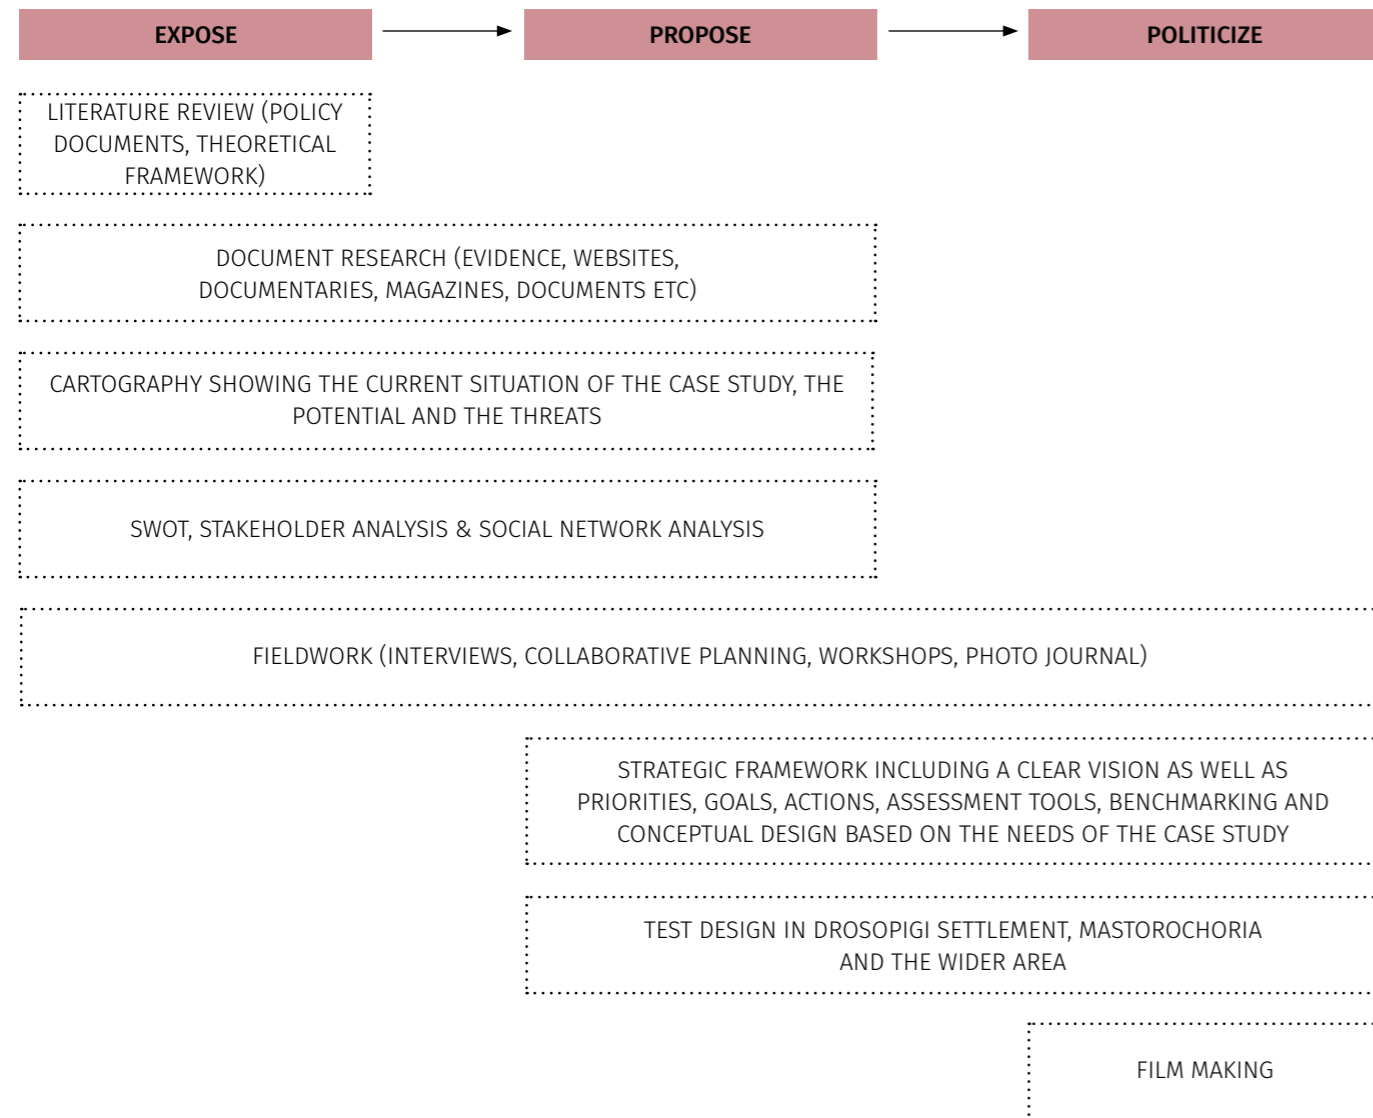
EXPOSE

PROPOSE

POLITICIZE

LITERATURE REVIEW (POLICY DOCUMENTS, THEORETICAL FRAMEWORK)

DOCUMENT RESEARCH (EVIDENCE, WEBSITES, DOCUMENTARIES, MAGAZINES, DOCUMENTS ETC)

CARTOGRAPHY SHOWING THE CURRENT SITUATION OF THE CASE STUDY, THE POTENTIAL AND THE THREATS

SWOT, STAKEHOLDER ANALYSIS & SOCIAL NETWORK ANALYSIS

FIELDWORK (INTERVIEWS, COLLABORATIVE PLANNING, WORKSHOPS, PHOTO JOURNAL)

STRATEGIC FRAMEWORK INCLUDING A CLEAR VISION AS WELL AS PRIORITIES, GOALS, ACTIONS, ASSESSMENT TOOLS, BENCHMARKING AND CONCEPTUAL DESIGN BASED ON THE NEEDS OF THE CASE STUDY

TEST DESIGN IN DROSOPIGI SETTLEMENT, MASTOROCHORIA AND THE WIDER AREA

FILM MAKING